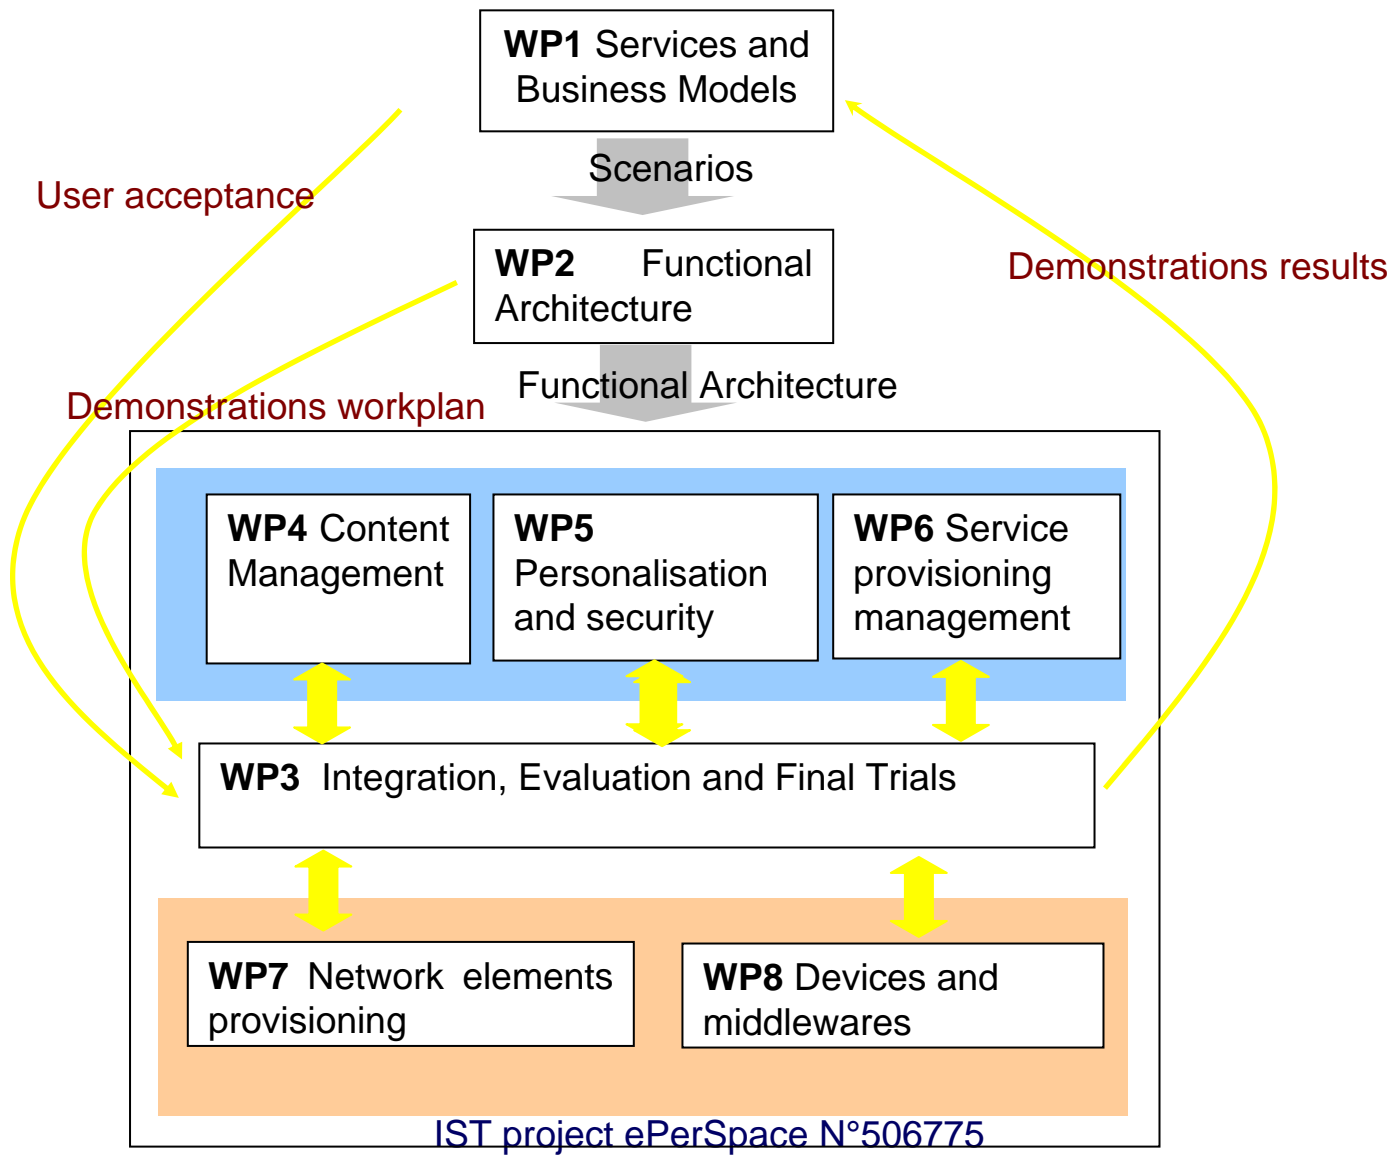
WP1 Services and Business Models

Scenarios

User acceptance

WP2 Functional Architecture

Demonstrations results

Functional Architecture

Demonstrations workplan

WP4 Content Management

WP5 Personalisation and security

WP6 Service provisioning management

WP3 Integration, Evaluation and Final Trials

WP7 Network elements provisioning

WP8 Devices and middlewares

IST project ePerSpace N°506775